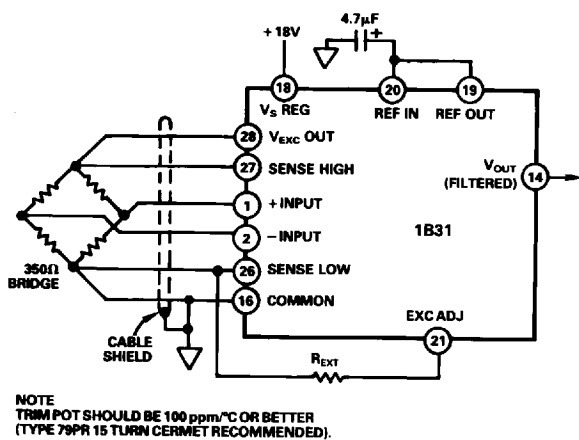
+18V

4.7µF

+

18

20

19

$V_S$ REG

REF IN

REF OUT

28

$V_{EXC}$ OUT

27

SENSE HIGH

$V_{OUT}$ (FILTERED)

14

1

+INPUT

2

–INPUT

1B31

350Ω BRIDGE

26

SENSE LOW

16

COMMON

EXC ADJ

CABLE SHIELD

$R_{EXT}$

21

NOTE
TRIM POT SHOULD BE 100 ppm/°C OR BETTER
(TYPE 79PR 15 TURN CERMET RECOMMENDED).